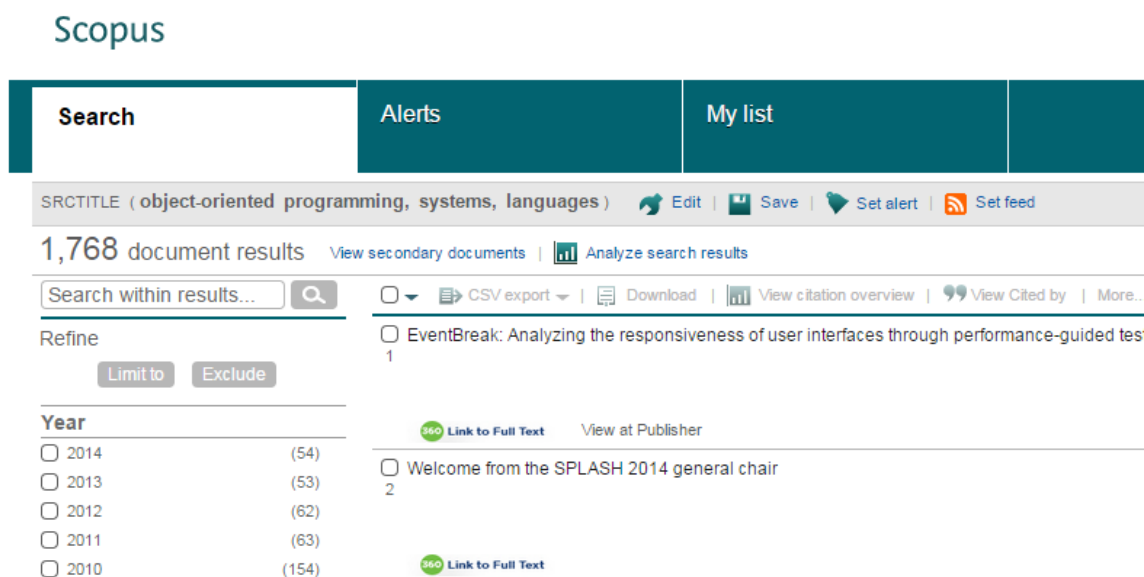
Scopus

Search | Alerts | My list

SRCTITLE ( object-oriented programming, systems, languages ) Edit | Save | Set alert | Set feed

1,768 document results View secondary documents | Analyze search results

Search within results... 

Refine

Limit to Exclude

Year

| | |
|---|---|
| 2014 | (54) |
| 2013 | (53) |
| 2012 | (62) |
| 2011 | (63) |
| 2010 | (154) |

CSV export | Download | View citation overview | View Cited by | More...

1 EventBreak: Analyzing the responsiveness of user interfaces through performance-guided tes

360 Link to Full Text View at Publisher

2 Welcome from the SPLASH 2014 general chair

360 Link to Full Text